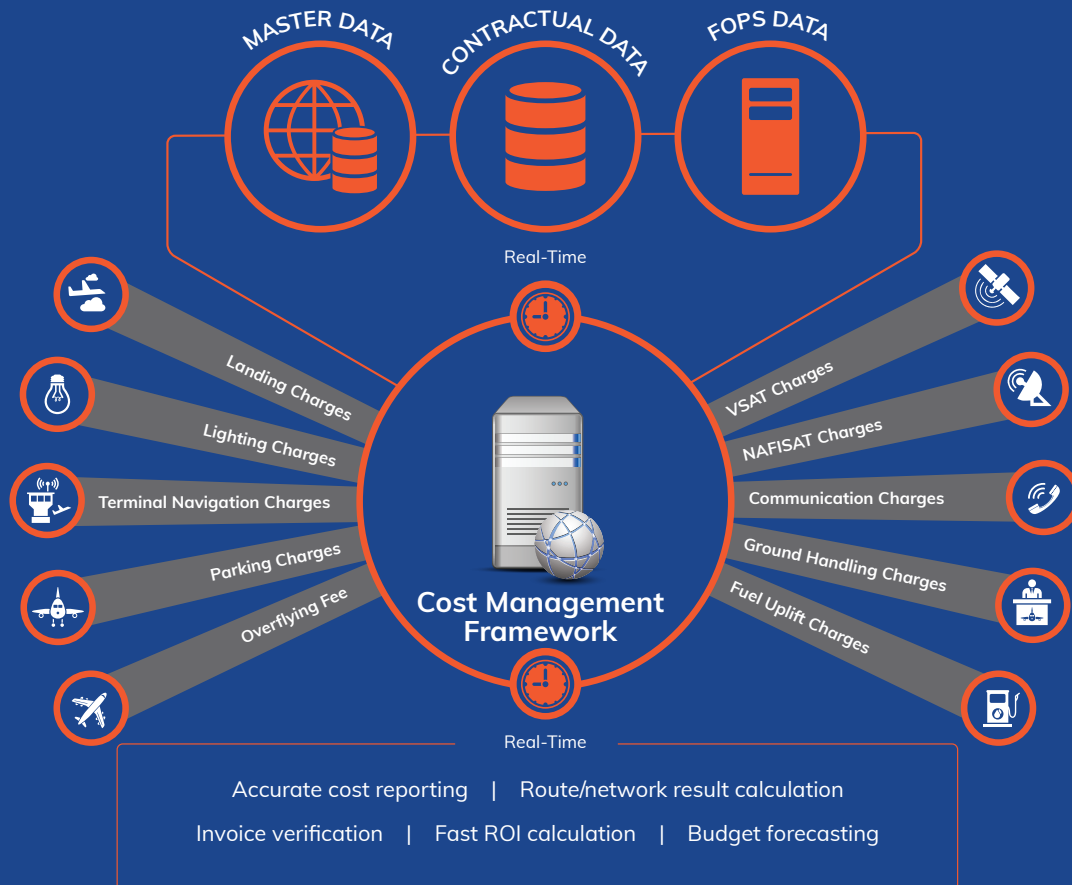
MASTER DATA

CONTRACTUAL DATA

FOPS DATA

Real-Time

Landing Charges

Lighting Charges

Terminal Navigation Charges

Parking Charges

Overflying Fee

VSAT Charges

NAFISAT Charges

Communication Charges

Ground Handling Charges

Fuel Uplift Charges

Cost Management Framework

Real-Time

Accurate cost reporting | Route/network result calculation

Invoice verification | Fast ROI calculation | Budget forecasting